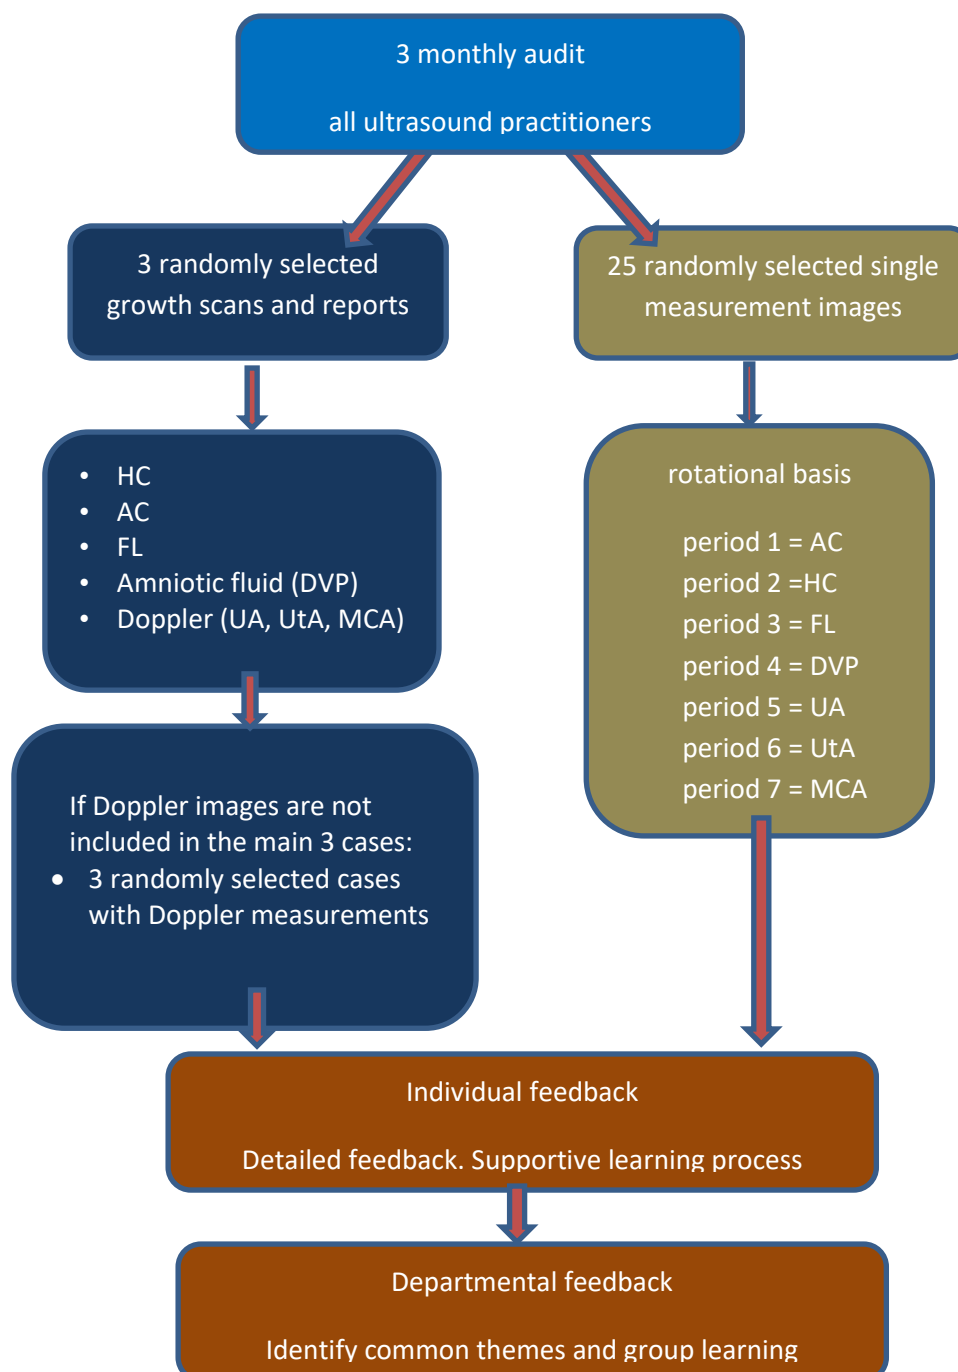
3 monthly audit

all ultrasound practitioners

3 randomly selected growth scans and reports

25 randomly selected single measurement images

- HC
- AC
- FL
- Amniotic fluid (DVP)
- Doppler (UA, UtA, MCA)

rotational basis

period 1 = AC
period 2 =HC
period 3 = FL
period 4 = DVP
period 5 = UA
period 6 = UtA
period 7 = MCA

If Doppler images are not included in the main 3 cases:

- 3 randomly selected cases with Doppler measurements

Individual feedback

Detailed feedback. Supportive learning process

Departmental feedback

Identify common themes and group learning